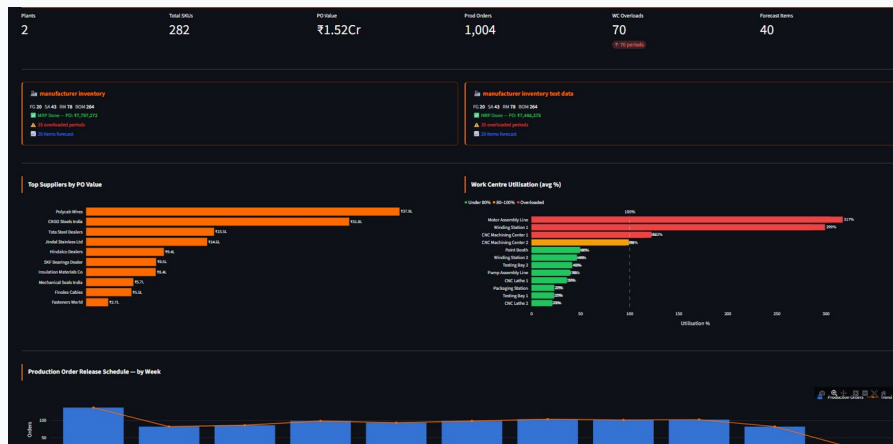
Plants
2

Total SKUs
282

PO Value
₹1.52Cr

Prod Orders
1,004

WC Overloads
70
↑ 70 periods

Forecast Items
40

manufacturer inventory
FG 20 SA 43 RM 78 BOM 264
MRP Done — PO: ₹7,797,272
35 overloaded periods
20 items forecast

manufacturer inventory test data
FG 20 SA 43 RM 78 BOM 264
MRP Done — PO: ₹7,446,376
35 overloaded periods
20 items forecast

Top Suppliers by PO Value

Polycab Wires ₹37.3L
CRGO Steels India ₹31.0L
Tata Steel Dealers ₹15.5L
Jindal Stainless Ltd ₹14.5L
Hindalco Dealers ₹8.4L
SKF Bearings Dealer ₹6.5L
Insulation Materials Co ₹6.4L
Mechanical Seals India ₹5.7L
Finolex Cables ₹5.5L
Fasteners World ₹2.7L

Work Centre Utilisation (avg %)
Under 80% 80–100% Overloaded
100%
Motor Assembly Line 317%
Winding Station 1 299%
CNC Machining Center 1 123%
CNC Machining Center 2 98%
Paint Booth 48%
Winding Station 2 48%
Testing Bay 2 40%
Pump Assembly Line 38%
CNC Lathe 1 38%
Packaging Station 29%
Testing Bay 3 27%
CNC Lathe 2 25%
0 50 100 150 200 250 300
Utilisation %

Production Order Release Schedule — by Week
Production Orders
Orders
100
50